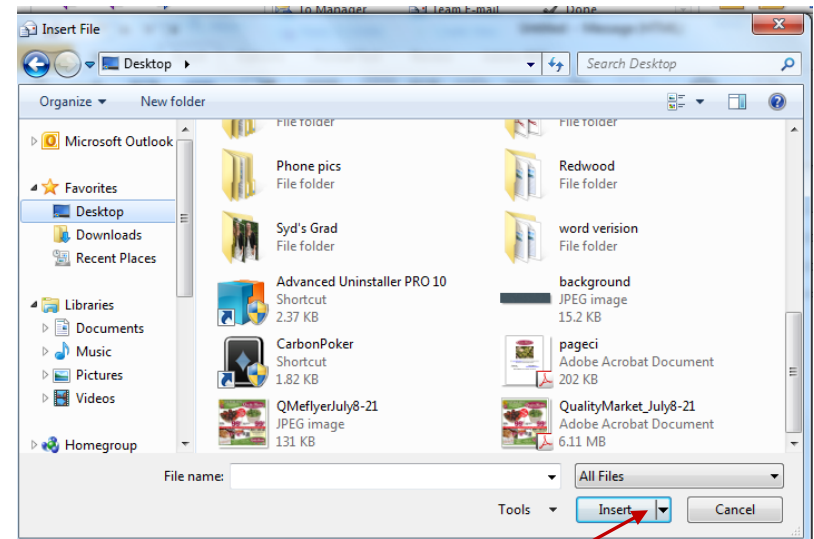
Insert File

Desktop

Search Desktop

Organize

New folder

Microsoft Outlook

Favorites

Desktop

Downloads

Recent Places

Libraries

Documents

Music

Pictures

Videos

Homegroup

File folder

File folder

Phone pics
File folder

Redwood
File folder

Syd's Grad
File folder

word verision
File folder

Advanced Uninstaller PRO 10
Shortcut
2.37 KB

background
JPEG image
15.2 KB

CarbonPoker
Shortcut
1.82 KB

pageci
Adobe Acrobat Document
202 KB

QMeflyerJuly8-21
JPEG image
131 KB

QualityMarket_July8-21
Adobe Acrobat Document
6.11 MB

File name:

All Files

Tools

Insert

Cancel